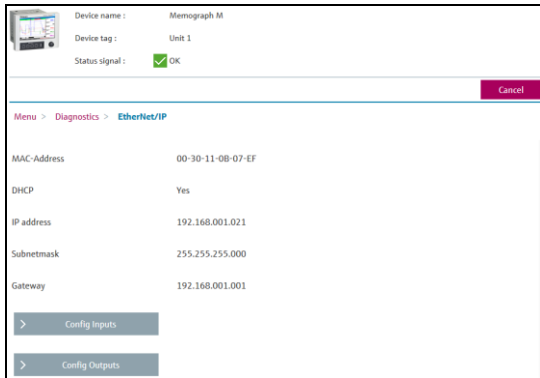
Device name : Memograph M
Device tag : Unit 1
Status signal : OK

Cancel

Menu > Diagnostics > EtherNet/IP

| | |
|---|---|
| MAC-Address | 00-30-11-0B-07-EF |
| DHCP | Yes |
| IP address | 192.168.001.021 |
| Subnetmask | 255.255.255.000 |
| Gateway | 192.168.001.001 |

> Config Inputs

> Config Outputs